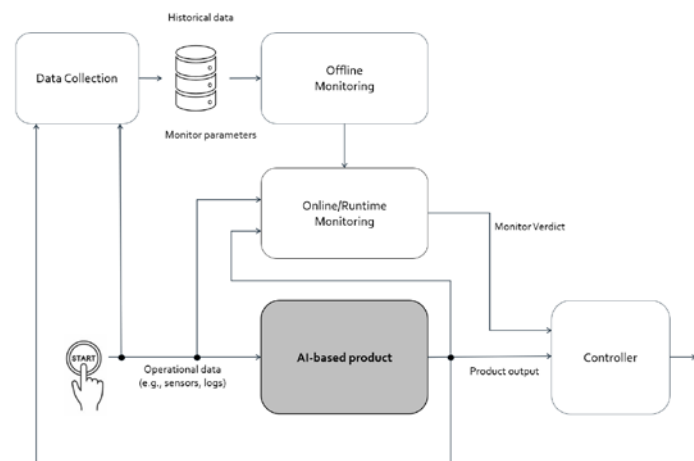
Historical data

Data Collection

Offline Monitoring

Monitor parameters

Online/Runtime Monitoring

Monitor Verdict

START

Operational data (e.g., sensors, logs)

AI-based product

Product output

Controller